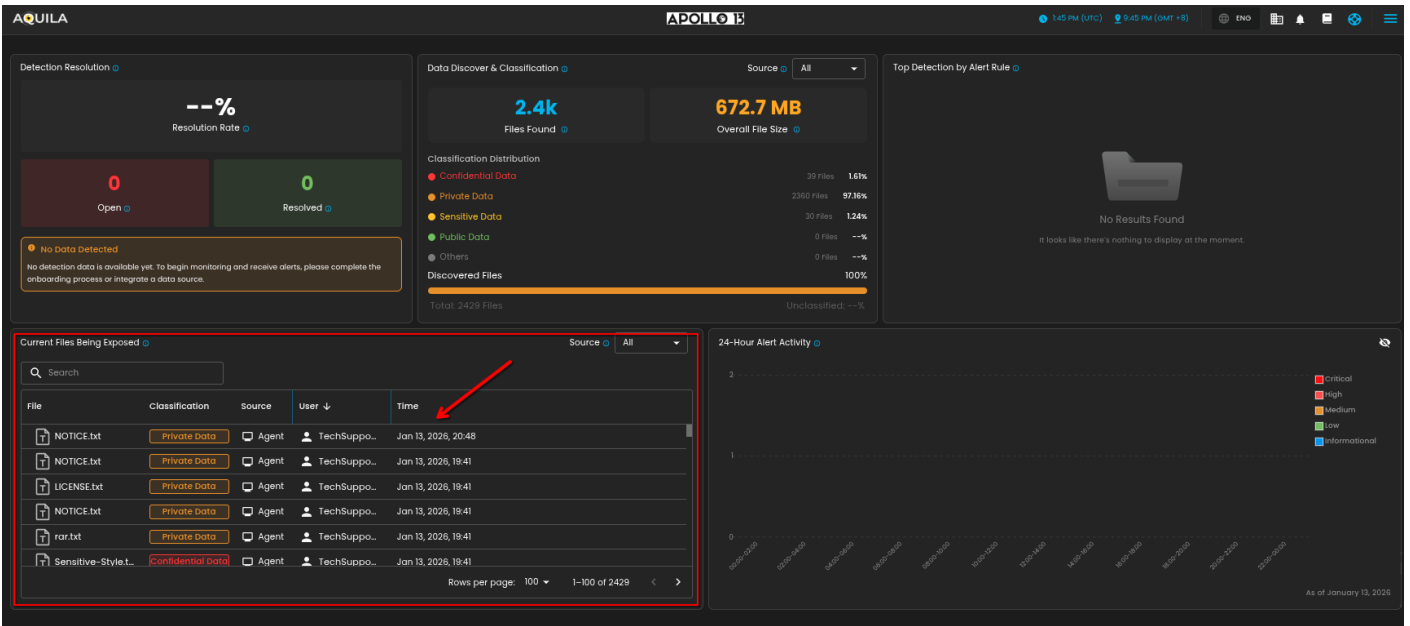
AQUILA

APOLLO 13

1:45 PM (UTC) 9:45 PM (GMT +8) ENG

Detection Resolution

--%

Resolution Rate

0

Open

0

Resolved

No Data Detected

No detection data is available yet. To begin monitoring and receive alerts, please complete the onboarding process or integrate a data source.

Data Discover & Classification

Source All

2.4k

Files Found

672.7 MB

Overall File Size

Classification Distribution

Confidential Data 39 Files 1.61%

Private Data 2360 Files 97.16%

Sensitive Data 30 Files 1.24%

Public Data 0 Files --%

Others 0 Files --%

Discovered Files 100%

Total: 2429 Files Unclassified: --%

Top Detection by Alert Rule

No Results Found

It looks like there's nothing to display at the moment.

Current Files Being Exposed

Source All

Search

| File | Classification | Source | User | Time |
|---|---|---|---|---|
| NOTICE.txt | Private Data | Agent | TechSuppo... | Jan 13, 2026, 20:48 |
| NOTICE.txt | Private Data | Agent | TechSuppo... | Jan 13, 2026, 19:41 |
| LICENSE.txt | Private Data | Agent | TechSuppo... | Jan 13, 2026, 19:41 |
| NOTICE.txt | Private Data | Agent | TechSuppo... | Jan 13, 2026, 19:41 |
| rar.txt | Private Data | Agent | TechSuppo... | Jan 13, 2026, 19:41 |
| Sensitive-Style.t... | Confidential Data | Agent | TechSuppo... | Jan 13, 2026, 19:41 |

Rows per page: 100 1–100 of 2429

24-Hour Alert Activity

2

1

0

00:00-02:00 02:00-04:00 04:00-06:00 06:00-08:00 08:00-10:00 10:00-12:00 12:00-14:00 14:00-16:00 16:00-18:00 18:00-20:00 20:00-22:00 22:00-00:00

Critical
High
Medium
Low
Informational

As of January 13, 2026